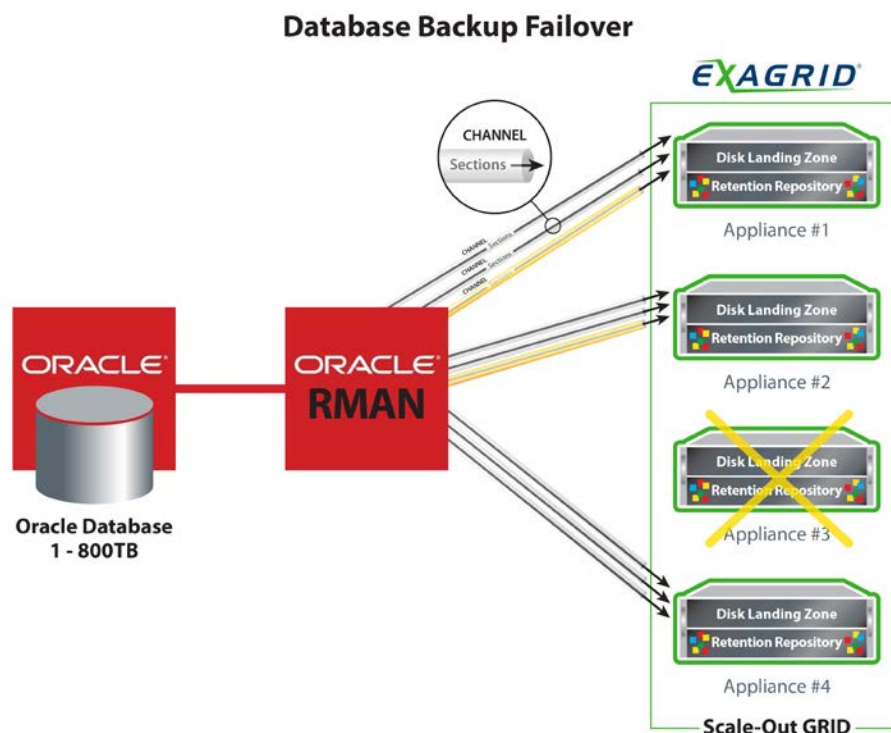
Database Backup Failover

EXAGRID

CHANNEL
Sections

CHANNEL Sections
CHANNEL Sections
CHANNEL Sections

ORACLE

Oracle Database
1 - 800TB

ORACLE
RMAN

Disk Landing Zone
Retention Repository
Appliance #1

Disk Landing Zone
Retention Repository
Appliance #2

Disk Landing Zone
Retention Repository
Appliance #3

Disk Landing Zone
Retention Repository
Appliance #4

Scale-Out GRID